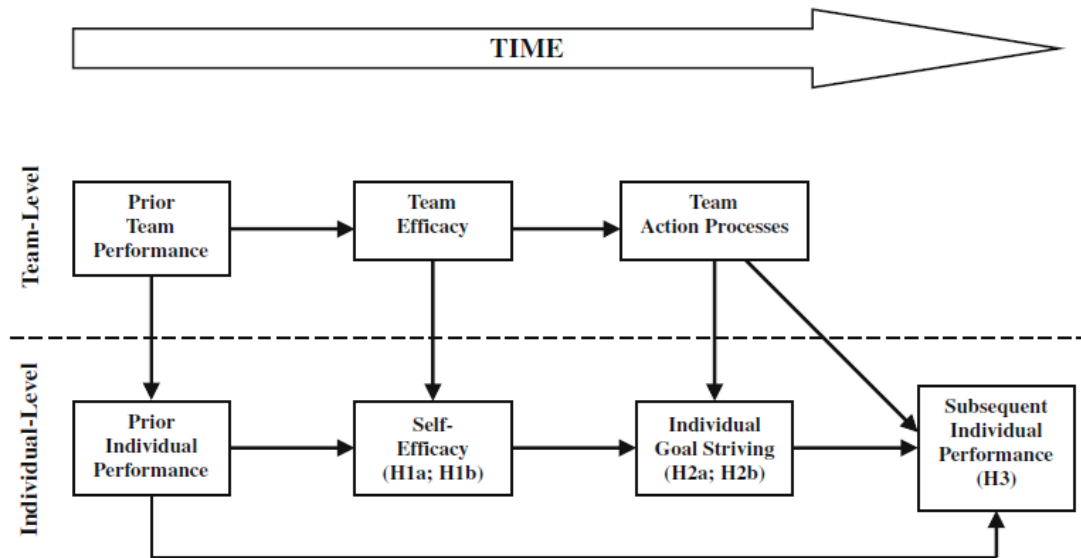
TIME

Team-Level

Prior Team Performance

Team Efficacy

Team Action Processes

Individual-Level

Prior Individual Performance

Self-Efficacy (H1a; H1b)

Individual Goal Striving (H2a; H2b)

Subsequent Individual Performance (H3)